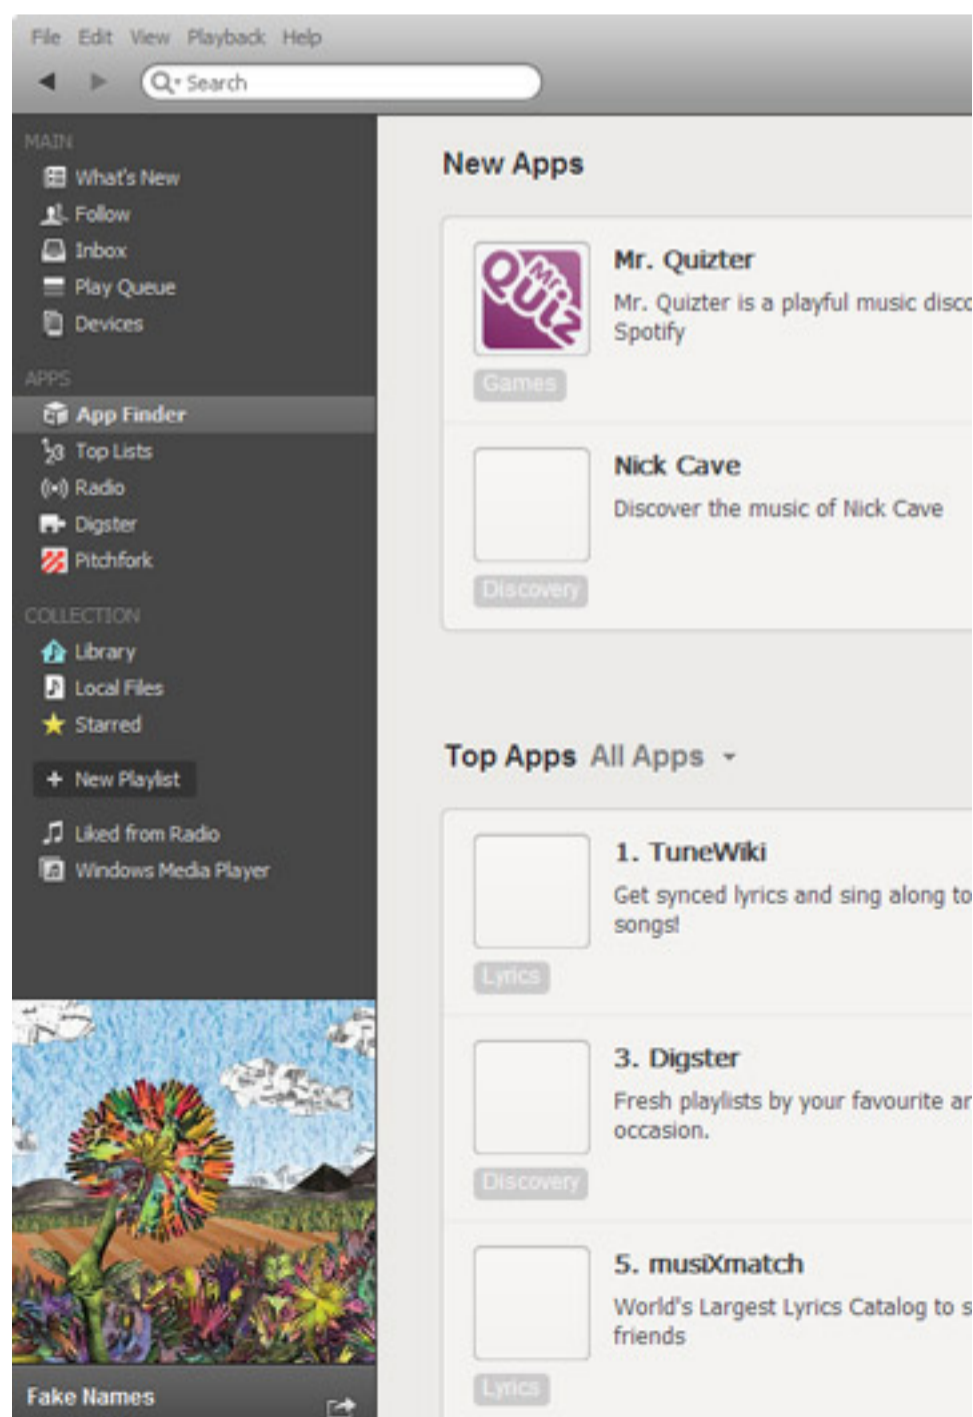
File Edit View Playback Help

Search

MAIN
What's New
Follow
Inbox
Play Queue
Devices

APPS
App Finder
Top Lists
Radio
Digster
Pitchfork

COLLECTION
Library
Local Files
Starred

+ New Playlist

Liked from Radio
Windows Media Player

Fake Names

New Apps

Mr. Quiz

Mr. Quizter
Mr. Quizter is a playful music disc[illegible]
Spotify
Games

Nick Cave
Discover the music of Nick Cave
Discovery

Top Apps All Apps

1. TuneWiki
Get synced lyrics and sing along to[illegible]
songs!
Lyrics

3. Digster
Fresh playlists by your favourite ar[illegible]
occasion.
Discovery

5. musiXmatch
World's Largest Lyrics Catalog to s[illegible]
friends
Lyrics